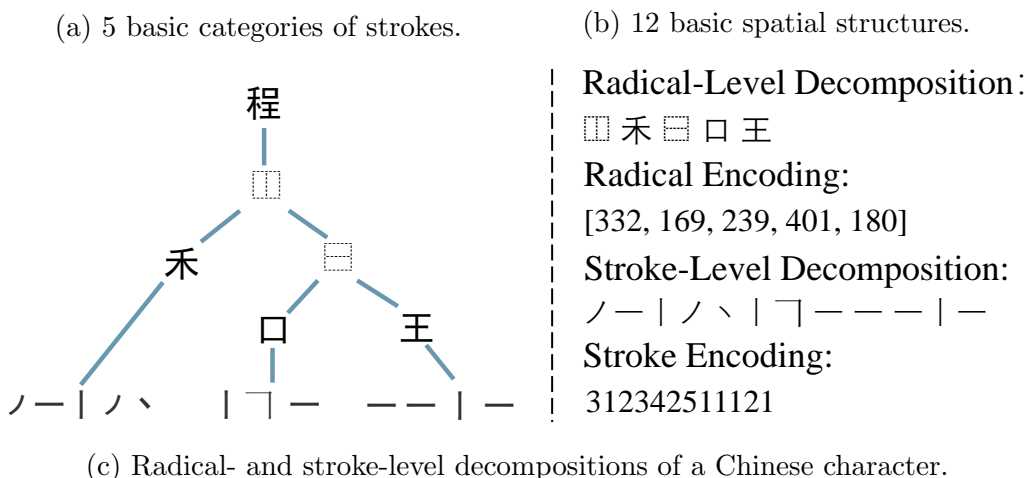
(a) 5 basic categories of strokes.

(b) 12 basic spatial structures.

程

⿰

禾

⿱

口

王

ノ一丨ノ丶 丨㇆一 一一丨一

Radical-Level Decomposition:
⿰ 禾 ⿱ 口 王
Radical Encoding:
[332, 169, 239, 401, 180]
Stroke-Level Decomposition:
ノ一丨ノ丶丨㇆一一一丨一
Stroke Encoding:
312342511121

(c) Radical- and stroke-level decompositions of a Chinese character.